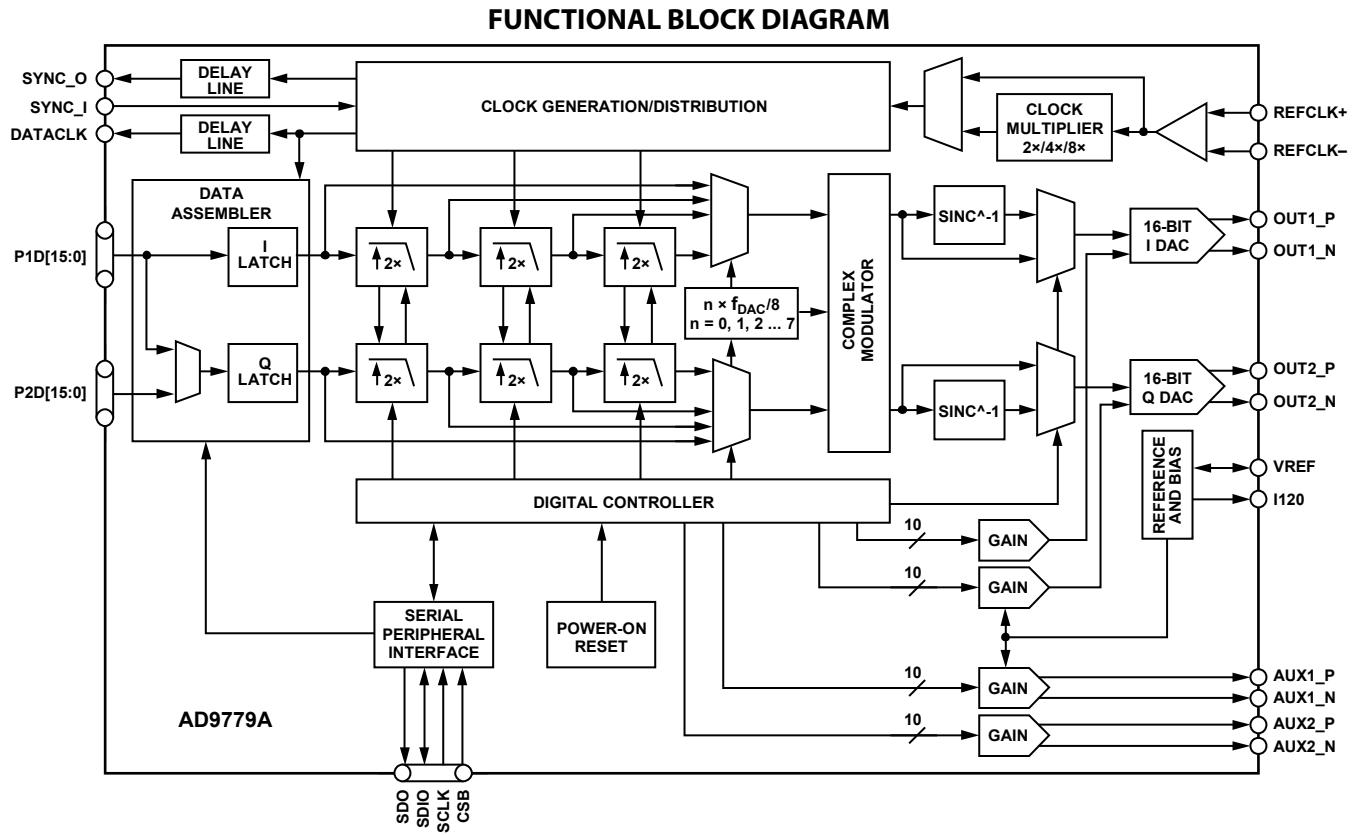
FUNCTIONAL BLOCK DIAGRAM

SYNC_O
SYNC_I
DATACLK
DELAY LINE
DELAY LINE
CLOCK GENERATION/DISTRIBUTION
CLOCK MULTIPLIER 2×/4×/8×
REFCLK+
REFCLK–
DATA ASSEMBLER
P1D[15:0]
P2D[15:0]
I LATCH
Q LATCH
2×
2×
2×
2×
2×
2×
$n \times f_{DAC}/8$
n = 0, 1, 2 … 7
COMPLEX MODULATOR
SINC^-1
SINC^-1
16-BIT I DAC
16-BIT Q DAC
OUT1_P
OUT1_N
OUT2_P
OUT2_N
REFERENCE AND BIAS
VREF
I120
DIGITAL CONTROLLER
10
GAIN
10
GAIN
10
GAIN
10
GAIN
AUX1_P
AUX1_N
AUX2_P
AUX2_N
SERIAL PERIPHERAL INTERFACE
POWER-ON RESET
AD9779A
SDO
SDIO
SCLK
CSB